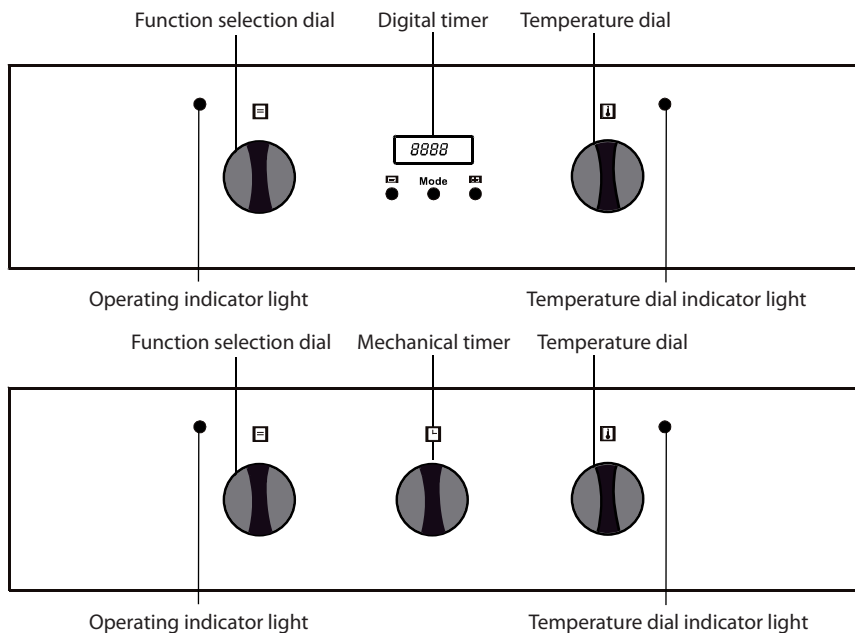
Function selection dial

Digital timer

Temperature dial

8888

Mode

Operating indicator light

Temperature dial indicator light

Function selection dial

Mechanical timer

Temperature dial

Operating indicator light

Temperature dial indicator light